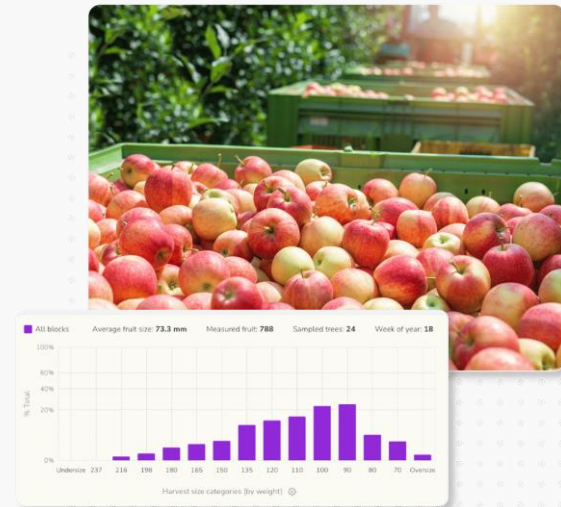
All blocks Average fruit size: 73.3 mm Measured fruit: 788 Sampled trees: 24 Week of year: 18

100%
60%
40%
20%
0%
% Total

Undersize 237 216 198 180 165 150 135 120 110 100 90 80 70 Oversize

Harvest size categories (by weight)